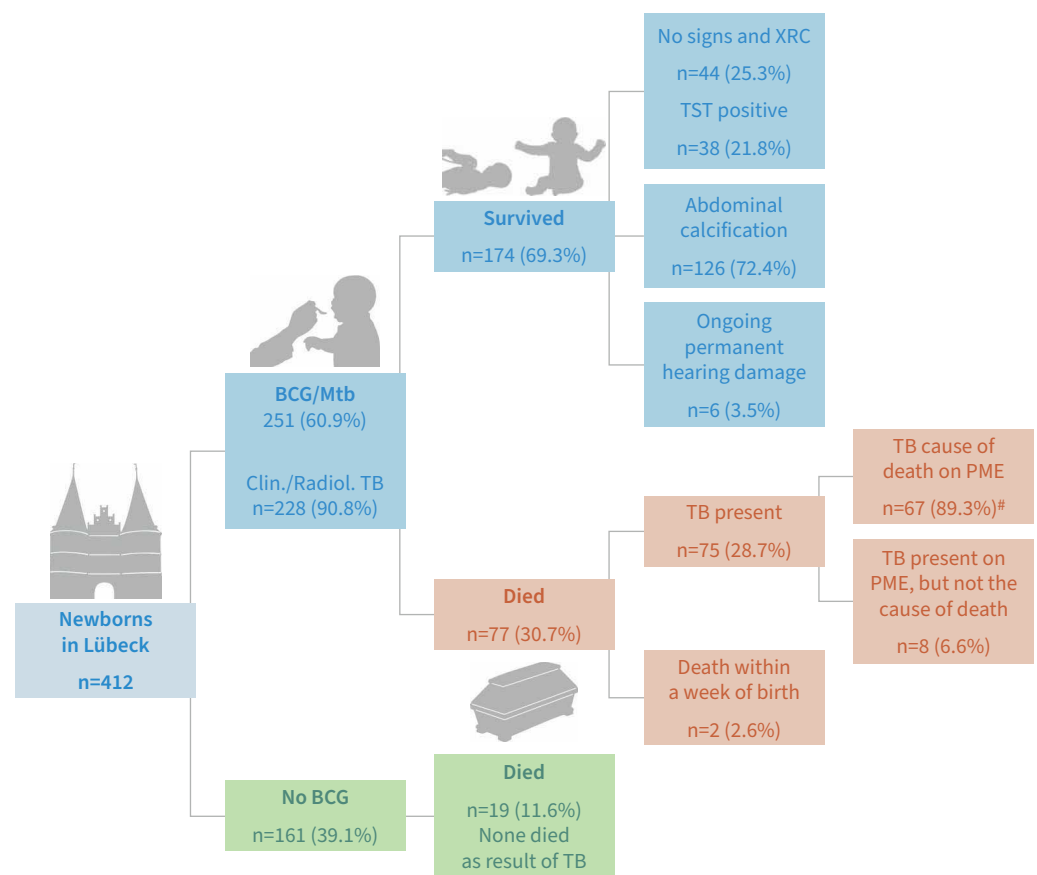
No signs and XRC
n=44 (25.3%)
TST positive
n=38 (21.8%)

Survived
n=174 (69.3%)

Abdominal calcification
n=126 (72.4%)

Ongoing permanent hearing damage
n=6 (3.5%)

BCG/Mtb
251 (60.9%)

Clin./Radiol. TB
n=228 (90.8%)

TB cause of death on PME
n=67 (89.3%)#

TB present
n=75 (28.7%)

TB present on PME, but not the cause of death
n=8 (6.6%)

Newborns in Lübeck
n=412

Died
n=77 (30.7%)

Death within a week of birth
n=2 (2.6%)

No BCG
n=161 (39.1%)

Died
n=19 (11.6%)
None died as result of TB